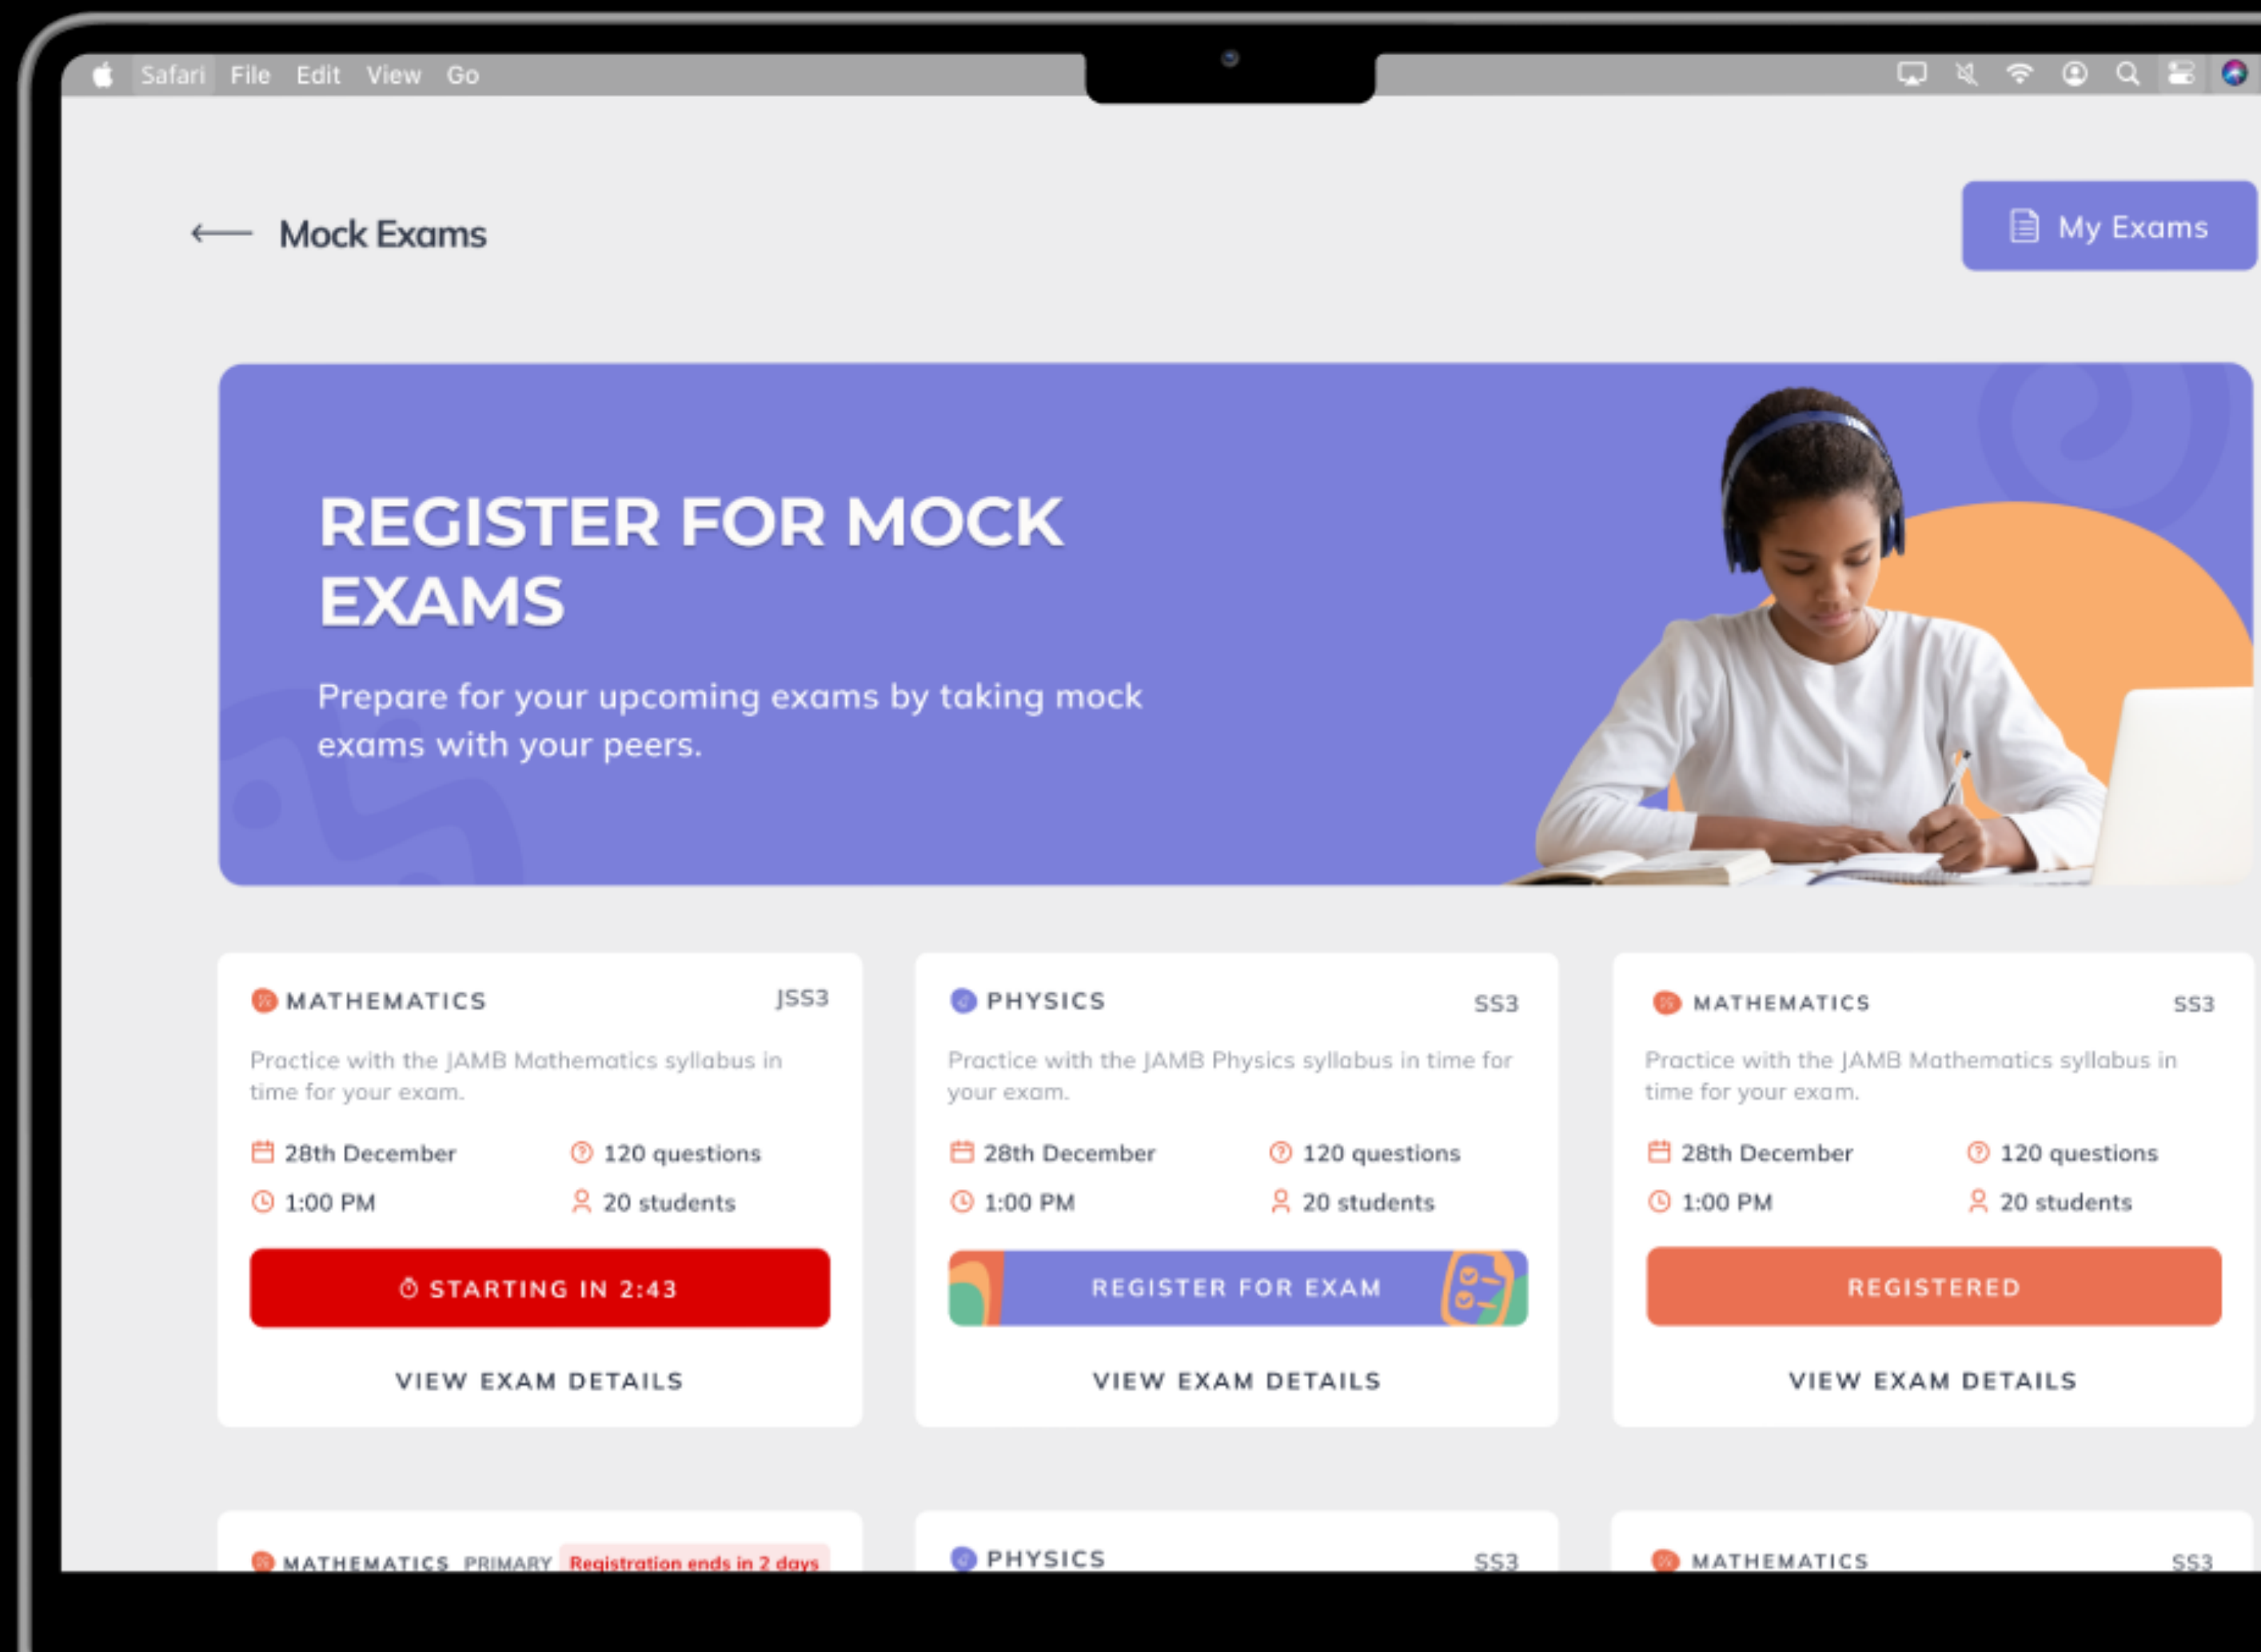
Safari File Edit View Go

⟵ Mock Exams

My Exams

REGISTER FOR MOCK EXAMS

Prepare for your upcoming exams by taking mock exams with your peers.

MATHEMATICS JSS3

Practice with the JAMB Mathematics syllabus in time for your exam.

28th December 120 questions

1:00 PM 20 students

STARTING IN 2:43

VIEW EXAM DETAILS

PHYSICS SS3

Practice with the JAMB Physics syllabus in time for your exam.

28th December 120 questions

1:00 PM 20 students

REGISTER FOR EXAM

VIEW EXAM DETAILS

MATHEMATICS SS3

Practice with the JAMB Mathematics syllabus in time for your exam.

28th December 120 questions

1:00 PM 20 students

REGISTERED

VIEW EXAM DETAILS

MATHEMATICS PRIMARY Registration ends in 2 days

PHYSICS SS3

MATHEMATICS SS3